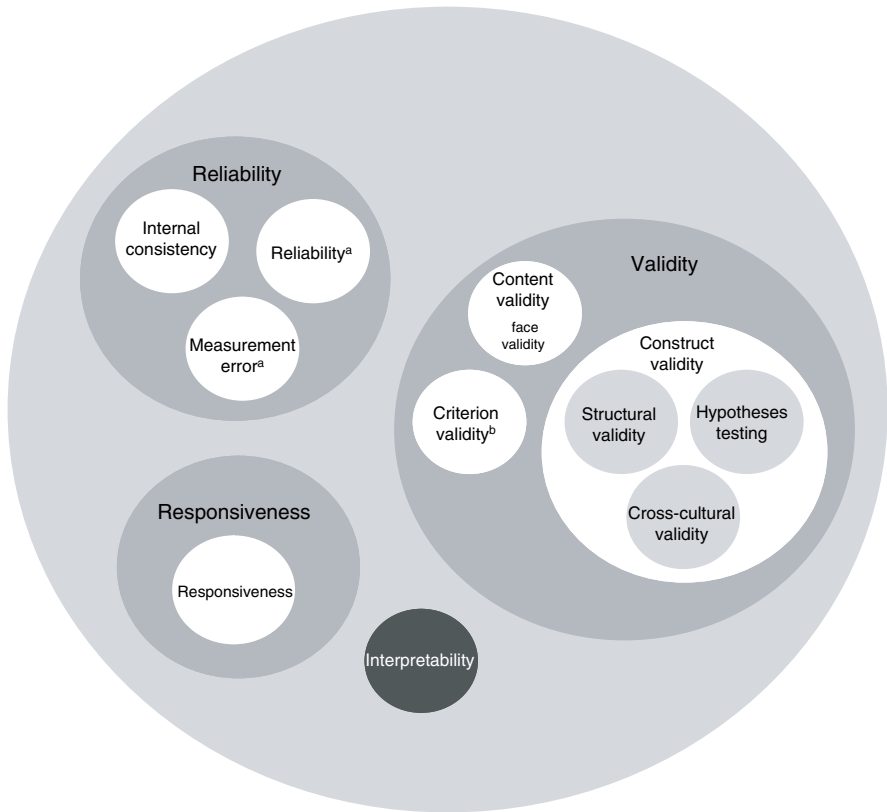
Reliability

Internal consistency

Reliability$^a$

Measurement error$^a$

Validity

Content validity

face validity

Criterion validity$^b$

Construct validity

Structural validity

Hypotheses testing

Cross-cultural validity

Responsiveness

Responsiveness

Interpretability